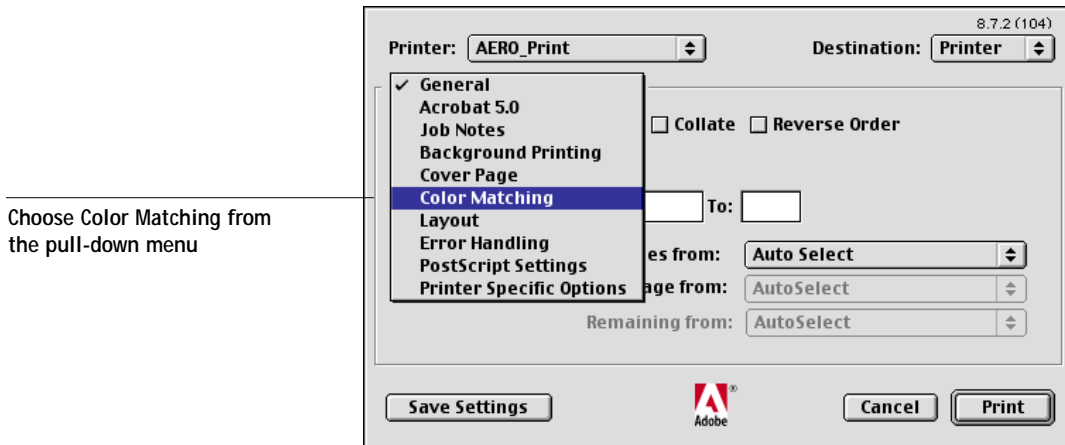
Choose Color Matching from the pull-down menu

8.7.2 (104)

Printer: AERO_Print

Destination: Printer

✓ General
Acrobat 5.0
Job Notes
Background Printing
Cover Page
Color Matching
Layout
Error Handling
PostScript Settings
Printer Specific Options

Collate Reverse Order

To:

es from: Auto Select

age from: AutoSelect

Remaining from: AutoSelect

Save Settings

Adobe

Cancel

Print